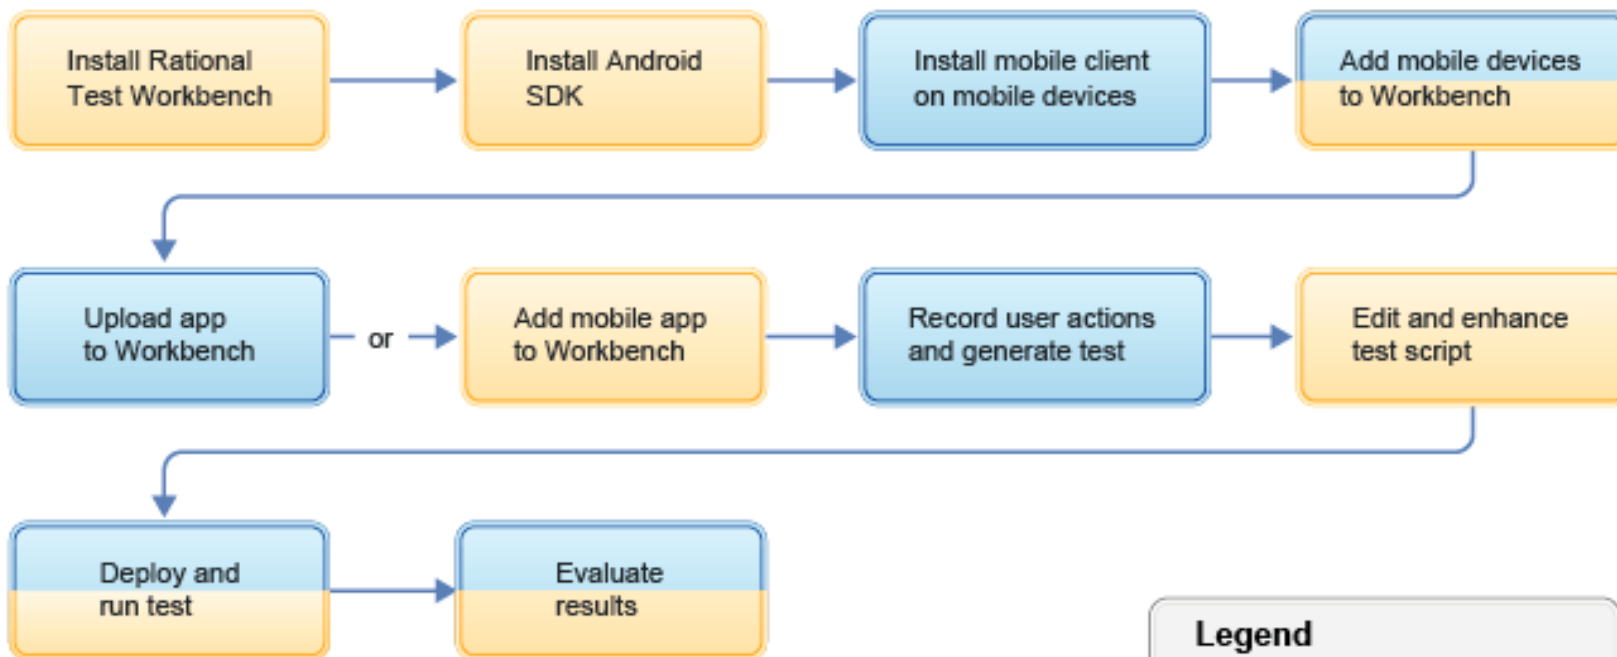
Install Rational Test Workbench

Install Android SDK

Install mobile client on mobile devices

Add mobile devices to Workbench

Upload app to Workbench

or

Add mobile app to Workbench

Record user actions and generate test

Edit and enhance test script

Deploy and run test

Evaluate results

Legend